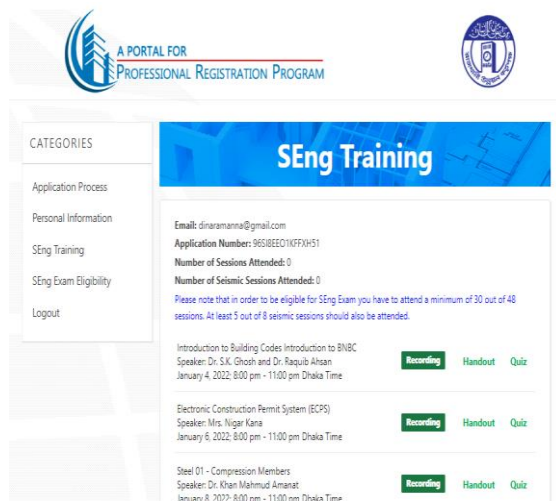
A PORTAL FOR
PROFESSIONAL REGISTRATION PROGRAM

CATEGORIES

Application Process

Personal Information

SEng Training

SEng Exam Eligibility

Logout

SEng Training

Email: dinaramanna@gmail.com
Application Number: 96SI8EEO1KFFXH51
Number of Sessions Attended: 0
Number of Seismic Sessions Attended: 0

Please note that in order to be eligible for SEng Exam you have to attend a minimum of 30 out of 48 sessions. At least 5 out of 8 seismic sessions should also be attended.

Introduction to Building Codes Introduction to BNBC
Speaker: Dr. S.K. Ghosh and Dr. Raquib Ahsan
January 4, 2022: 8:00 pm - 11:00 pm Dhaka Time
Recording Handout Quiz

Electronic Construction Permit System (ECPS)
Speaker: Mrs. Nigar Kana
January 6, 2022: 8:00 pm - 11:00 pm Dhaka Time
Recording Handout Quiz

Steel 01 - Compression Members
Speaker: Dr. Khan Mahmud Amanat
January 8, 2022: 8:00 pm - 11:00 pm Dhaka Time
Recording Handout Quiz